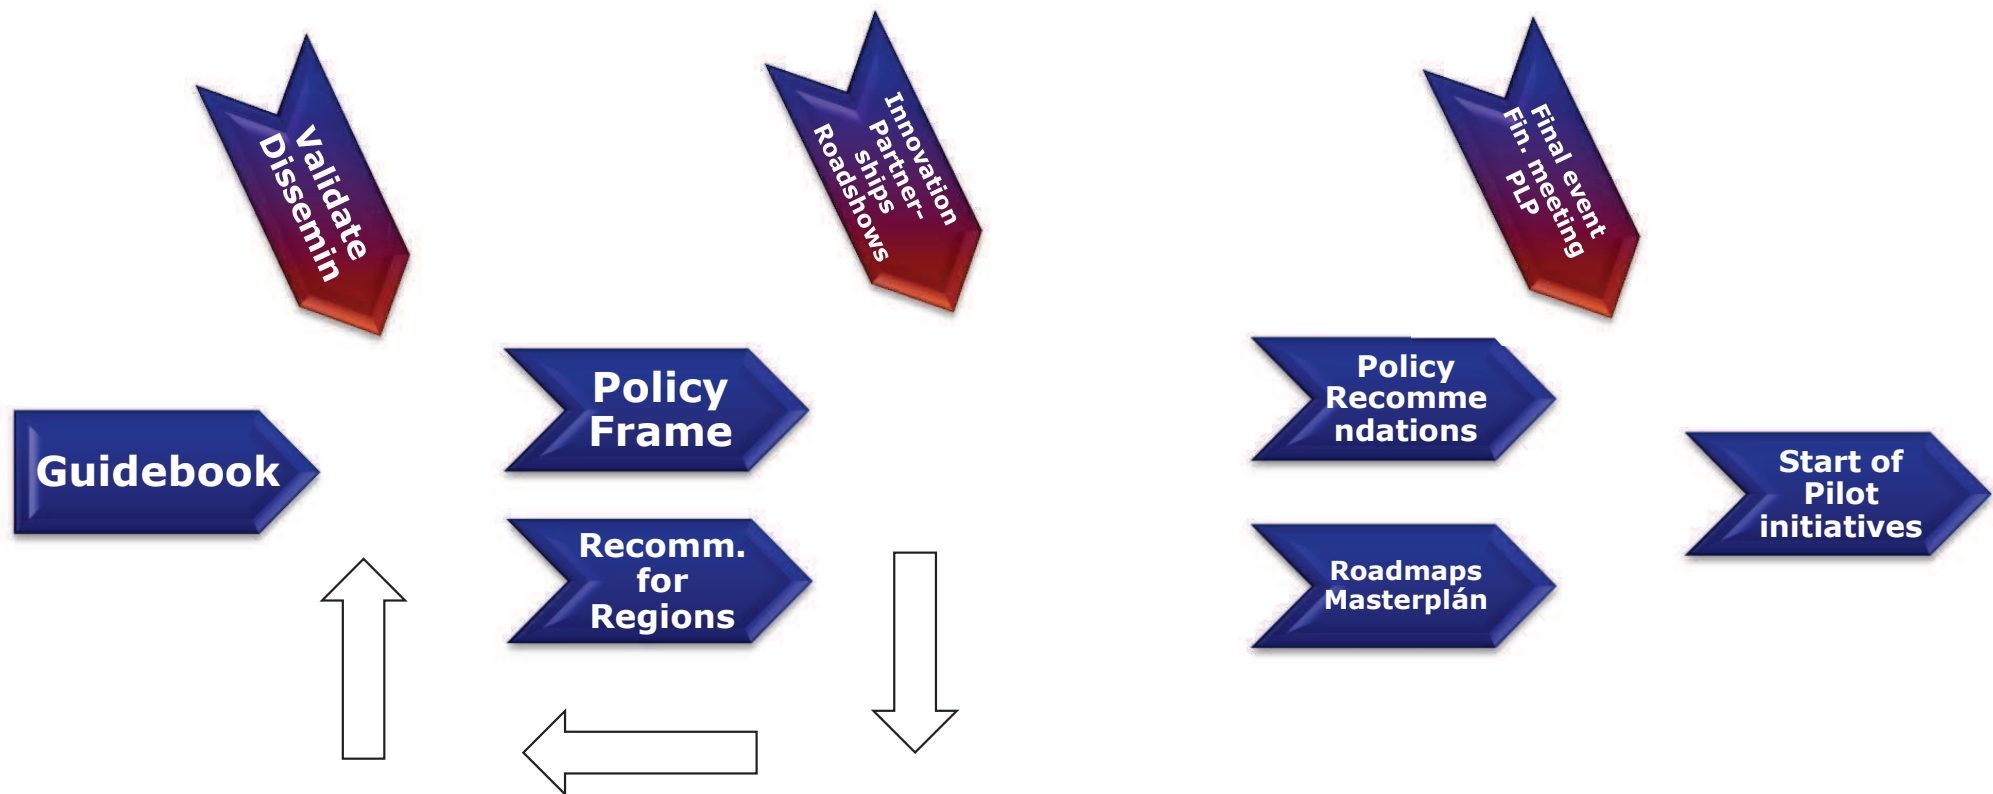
Validate
Dissemin

Innovation
Partner-
ships
Roadshows

Final event
Fin. meeting
PLP

Guidebook

Policy
Frame

Recomm.
for
Regions

Policy
Recomme
ndations

Roadmaps
Masterplán

Start of
Pilot
initiatives